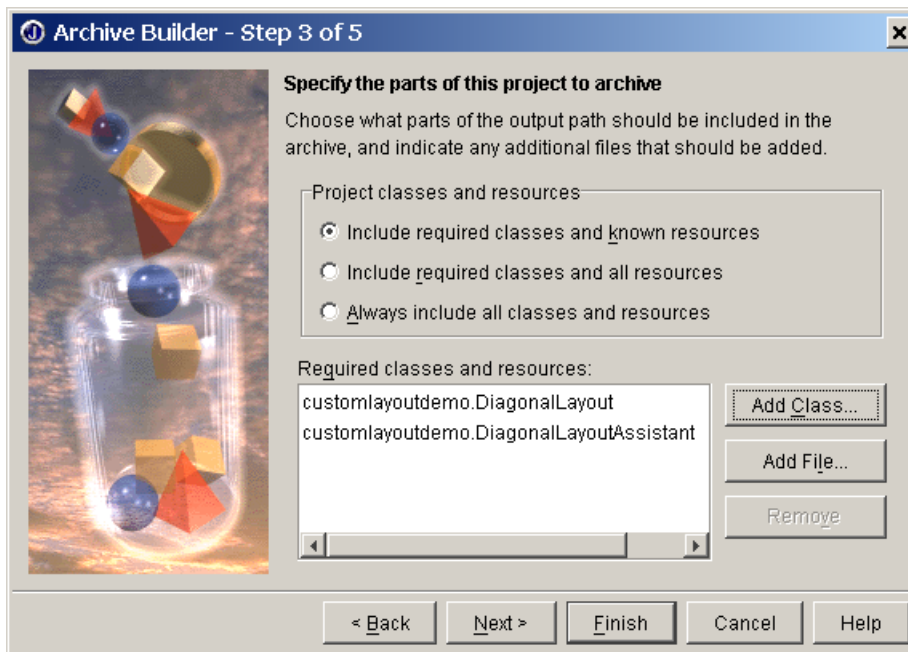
Archive Builder - Step 3 of 5

Specify the parts of this project to archive

Choose what parts of the output path should be included in the archive, and indicate any additional files that should be added.

Project classes and resources

Include required classes and known resources

Include required classes and all resources

Always include all classes and resources

Required classes and resources:

customlayoutdemo.DiagonalLayout
customlayoutdemo.DiagonalLayoutAssistant

Add Class...

Add File...

Remove

< Back | Next > | Finish | Cancel | Help